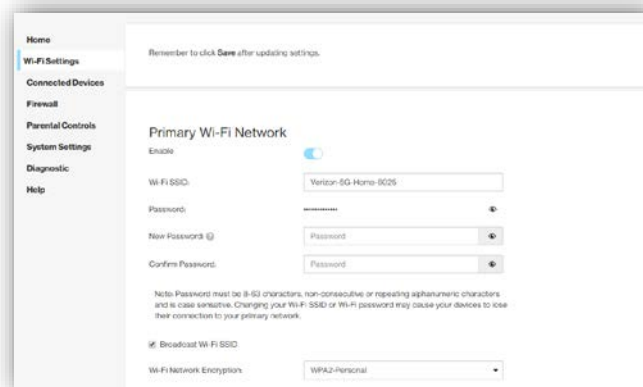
Home
Wi-Fi Settings
Connected Devices
Firewall
Parental Controls
System Settings
Diagnostic
Help

Remember to click Save after updating settings.

Primary Wi-Fi Network

Enable

Wi-Fi SSID: Verizon-5G-Home-9026

Password: ••••••••••••

New Password: Password

Confirm Password: Password

Note: Password must be 8-63 characters, non-consecutive or repeating alphanumeric characters and is case sensitive. Changing your Wi-Fi SSID or Wi-Fi password may cause your devices to lose their connection to your primary network.

Broadcast Wi-Fi SSID

Wi-Fi Network Encryption: WPA2-Personal